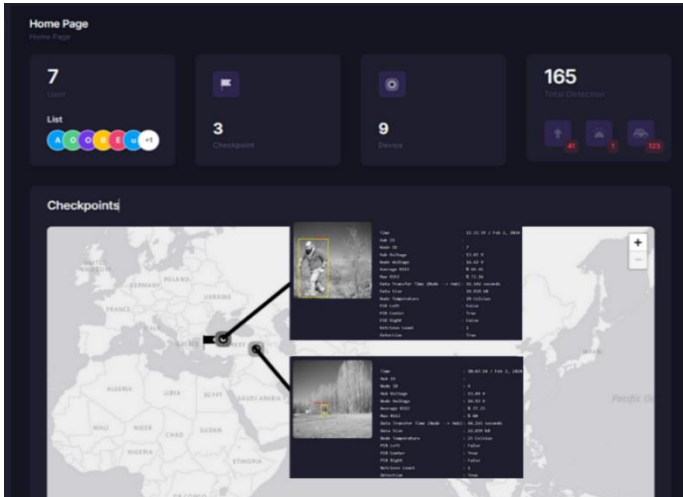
Home Page
Home Page

7
User

List
A D O E E u +1

3
Checkpoint

9
Device

165
Total Detection

41 1 123

Checkpoints

Time : 22:21:39 / Feb 2, 2024
Hub ID :
Node ID : 7
Hub Voltage : 13.85 V
Node Voltage : 16.93 V
Average RSSI : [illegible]
Max RSSI : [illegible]
Data Transfer Time (Node -> Hub) : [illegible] seconds
Data Size : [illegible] KB
Node Temperature : 20 Celsius
PIR Left : False
PIR Center : False
PIR Right : False
Retrieve Count : 1
Detection : True

Time : 08:03:34 / Feb 2, 2024
Hub ID :
Node ID : 6
Hub Voltage : 13.89 V
Node Voltage : 16.93 V
Average RSSI : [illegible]
Max RSSI : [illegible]
Data Transfer Time (Node -> Hub) : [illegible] seconds
Data Size : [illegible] KB
Node Temperature : 23 Celsius
PIR Left : False
PIR Center : True
PIR Right : False
Retrieve Count : 1
Detection : True

+
−

GERMANY POLAND UKRAINE FRANCE ALGERIA LIBYA EGYPT SAUDI ARABIA MALI NIGER CHAD SUDAN NIGERIA ETHIOPIA Pacific Oc